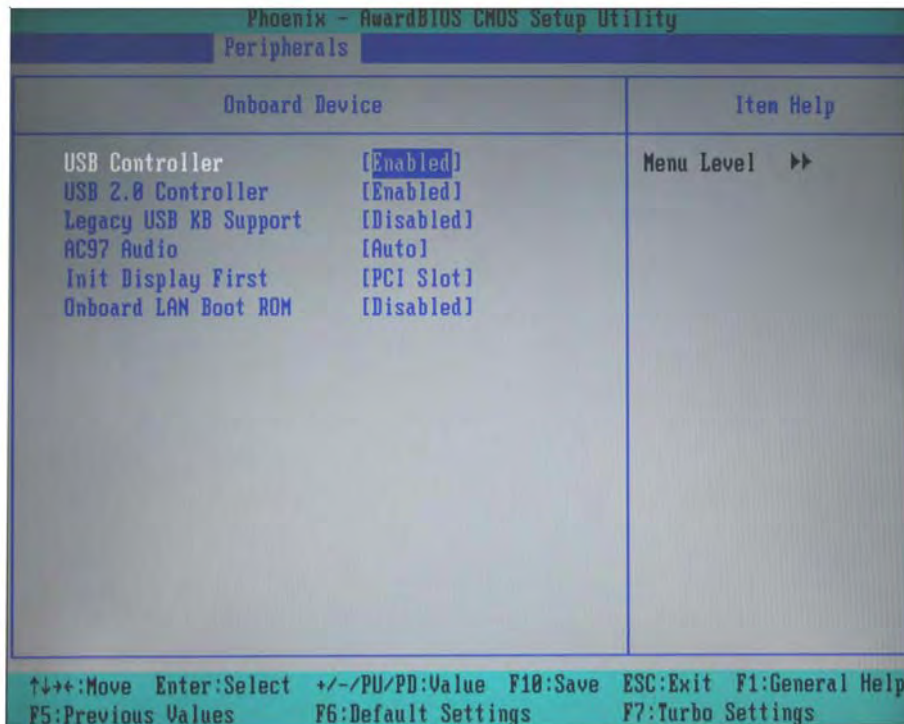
Phoenix - AwardBIOS CMOS Setup Utility
Peripherals

Onboard Device

Item Help

USB Controller [Enabled]
USB 2.0 Controller [Enabled]
Legacy USB KB Support [Disabled]
AC97 Audio [Auto]
Init Display First [PCI Slot]
Onboard LAN Boot ROM [Disabled]

Menu Level ▸▸

↑↓→←:Move Enter:Select +/-/PU/PD:Value F10:Save ESC:Exit F1:General Help
F5:Previous Values F6:Default Settings F7:Turbo Settings